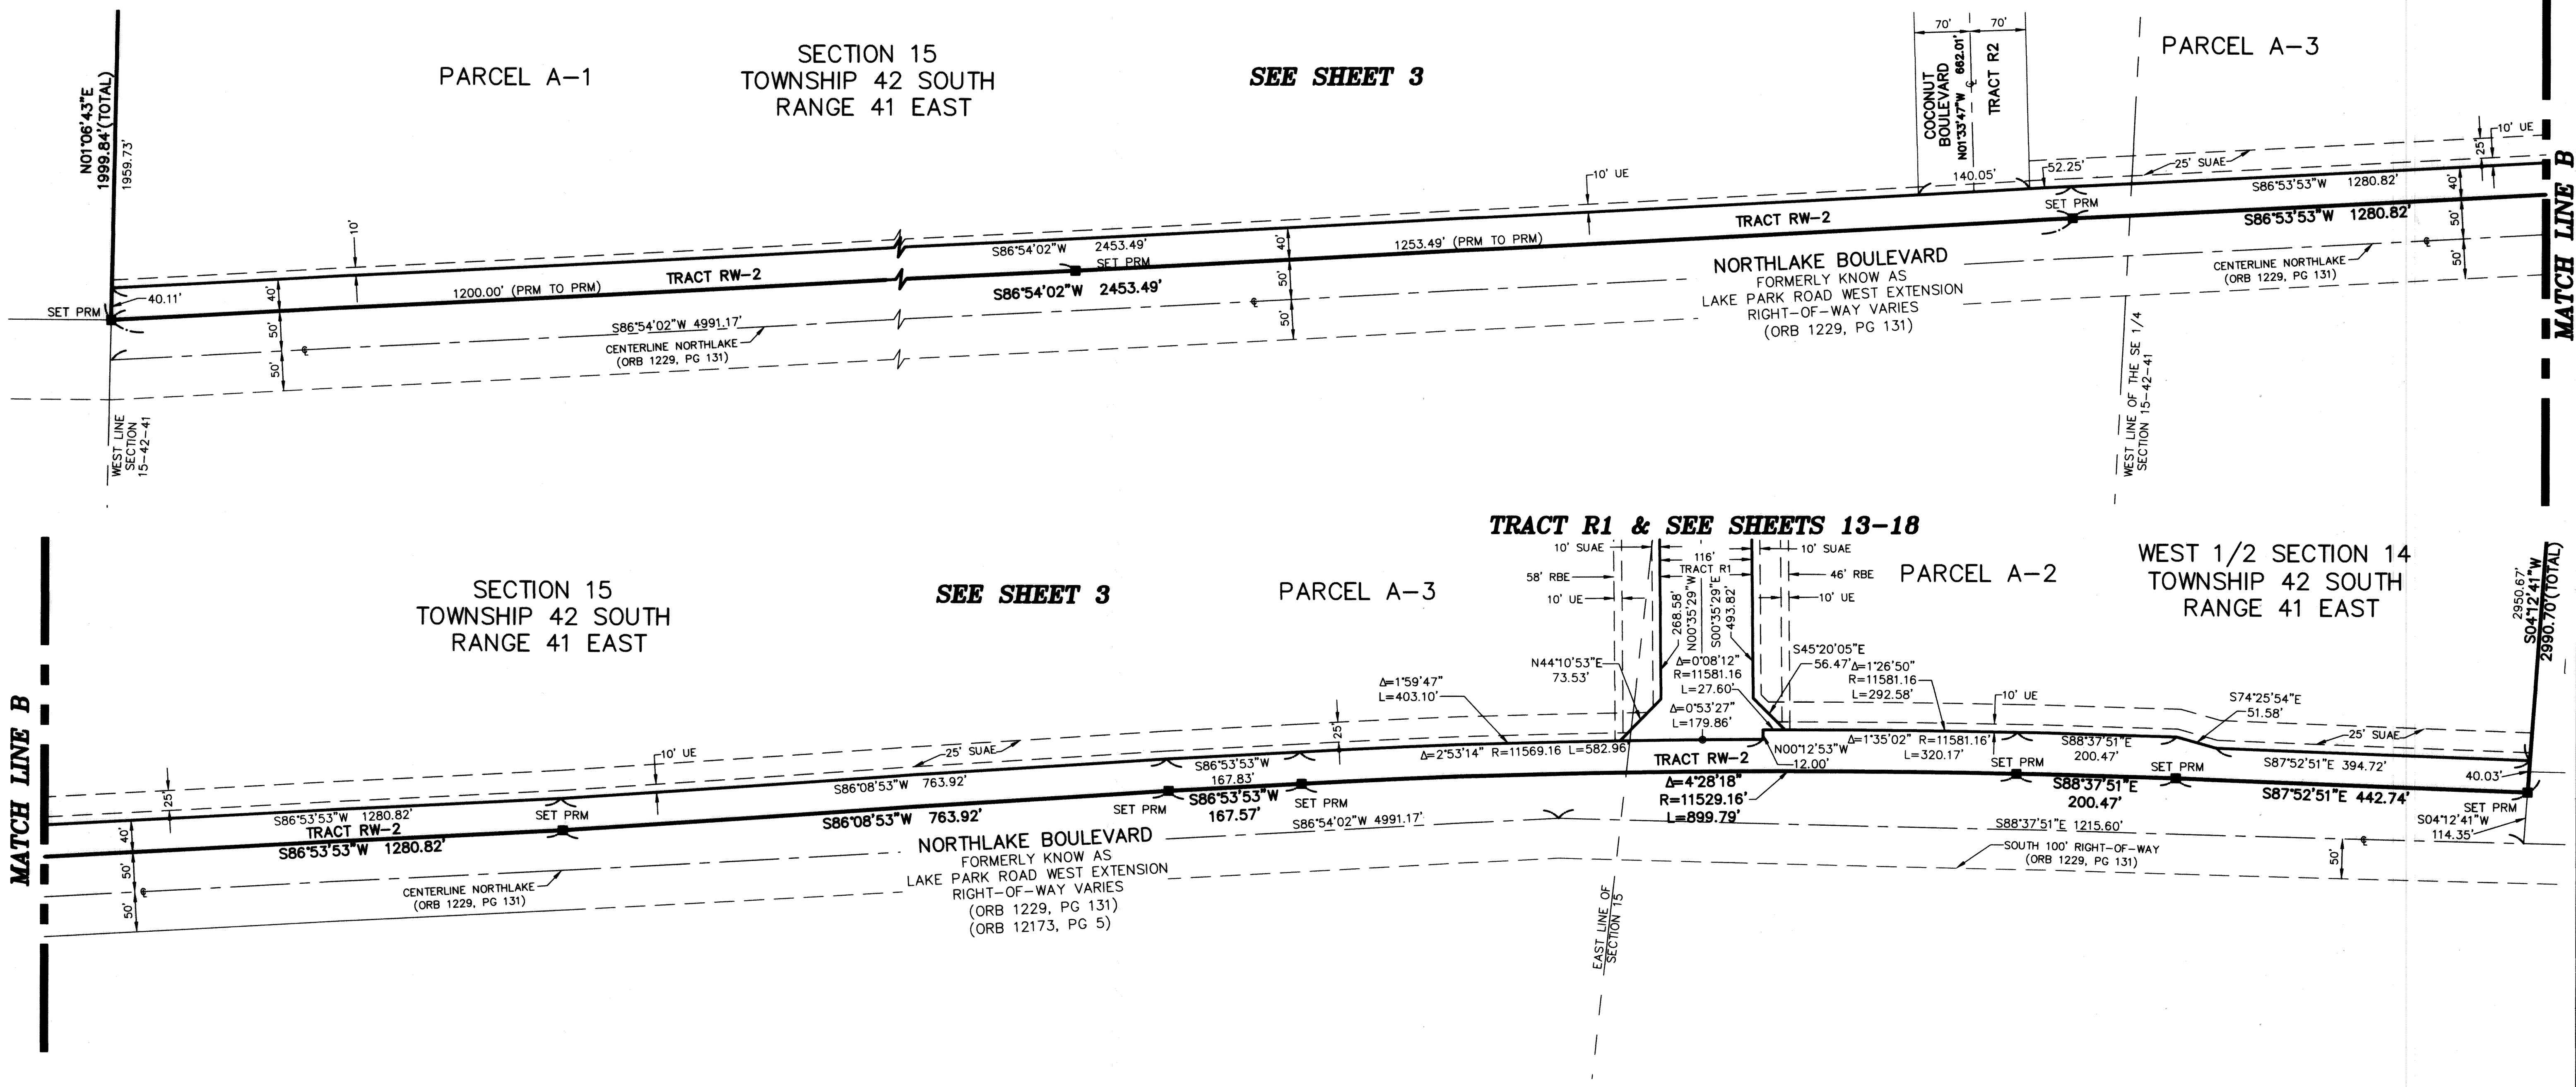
N01°06'43"E
1999.84'(TOTAL)
1959.73'

PARCEL A-1

SECTION 15
TOWNSHIP 42 SOUTH
RANGE 41 EAST

SEE SHEET 3

70' 70'
COCONUT BOULEVARD
N01°33'47"W 662.01'
TRACT R2

PARCEL A-3

10' UE
25' SUAE
52.25'
140.05'
10' UE
S86°53'53"W 1280.82'
SET PRM
TRACT RW-2
S86°53'53"W 1280.82'
40'
50'
50'
MATCH LINE B

10'
S86°54'02"W 2453.49'
SET PRM
40'
1253.49' (PRM TO PRM)
NORTHLAKE BOULEVARD
FORMERLY KNOW AS
LAKE PARK ROAD WEST EXTENSION
RIGHT-OF-WAY VARIES
(ORB 1229, PG 131)
CENTERLINE NORTHLAKE
(ORB 1229, PG 131)

SET PRM
40.11'
40'
1200.00' (PRM TO PRM)
TRACT RW-2
S86°54'02"W 2453.49'
50'
50'
50'
S86°54'02"W 4991.17'
CENTERLINE NORTHLAKE
(ORB 1229, PG 131)

WEST LINE SECTION 15-42-41
WEST LINE OF THE SE 1/4 SECTION 15-42-41

TRACT R1 & SEE SHEETS 13-18

10' SUAE
116'
TRACT R1
10' SUAE
58' RBE
46' RBE
10' UE
10' UE
268.58'
N00°35'29"W
S00°35'29"E
493.82'

SECTION 15
TOWNSHIP 42 SOUTH
RANGE 41 EAST

SEE SHEET 3

PARCEL A-3

PARCEL A-2

WEST 1/2 SECTION 14
TOWNSHIP 42 SOUTH
RANGE 41 EAST

2950.67'
S04°12'41"W
2990.70'(TOTAL)

MATCH LINE B

N44°10'53"E
73.53'
Δ=1°59'47"
L=403.10'
Δ=0°08'12"
R=11581.16
L=27.60'
Δ=0°53'27"
L=179.86'
S45°20'05"E
56.47'
Δ=1°26'50"
R=11581.16
L=292.58'
10' UE
S74°25'54"E
51.58'
25' SUAE
10' UE
25' SUAE
25'
25'
Δ=2°53'14" R=11569.16 L=582.96'
TRACT RW-2
N00°12'53"W
12.00'
Δ=1°35'02" R=11581.16'
L=320.17'
S88°37'51"E
200.47'
S86°53'53"W
167.83'
S86°08'53"W 763.92'
SET PRM
SET PRM
S87°52'51"E 394.72'
40.03'
S86°53'53"W 1280.82'
SET PRM
SET PRM
S86°53'53"W
167.57'
Δ=4°28'18"
R=11529.16'
L=899.79'
SET PRM
S88°37'51"E
200.47'
S87°52'51"E 442.74'
SET PRM
S04°12'41"W
114.35'
TRACT RW-2
S86°53'53"W 1280.82'
S86°08'53"W 763.92'
S86°54'02"W 4991.17'
S88°37'51"E 1215.60'
40'
50'
50'
NORTHLAKE BOULEVARD
FORMERLY KNOW AS
LAKE PARK ROAD WEST EXTENSION
RIGHT-OF-WAY VARIES
(ORB 1229, PG 131)
(ORB 12173, PG 5)
CENTERLINE NORTHLAKE
(ORB 1229, PG 131)
SOUTH 100' RIGHT-OF-WAY
(ORB 1229, PG 131)
50'
EAST LINE OF SECTION 15